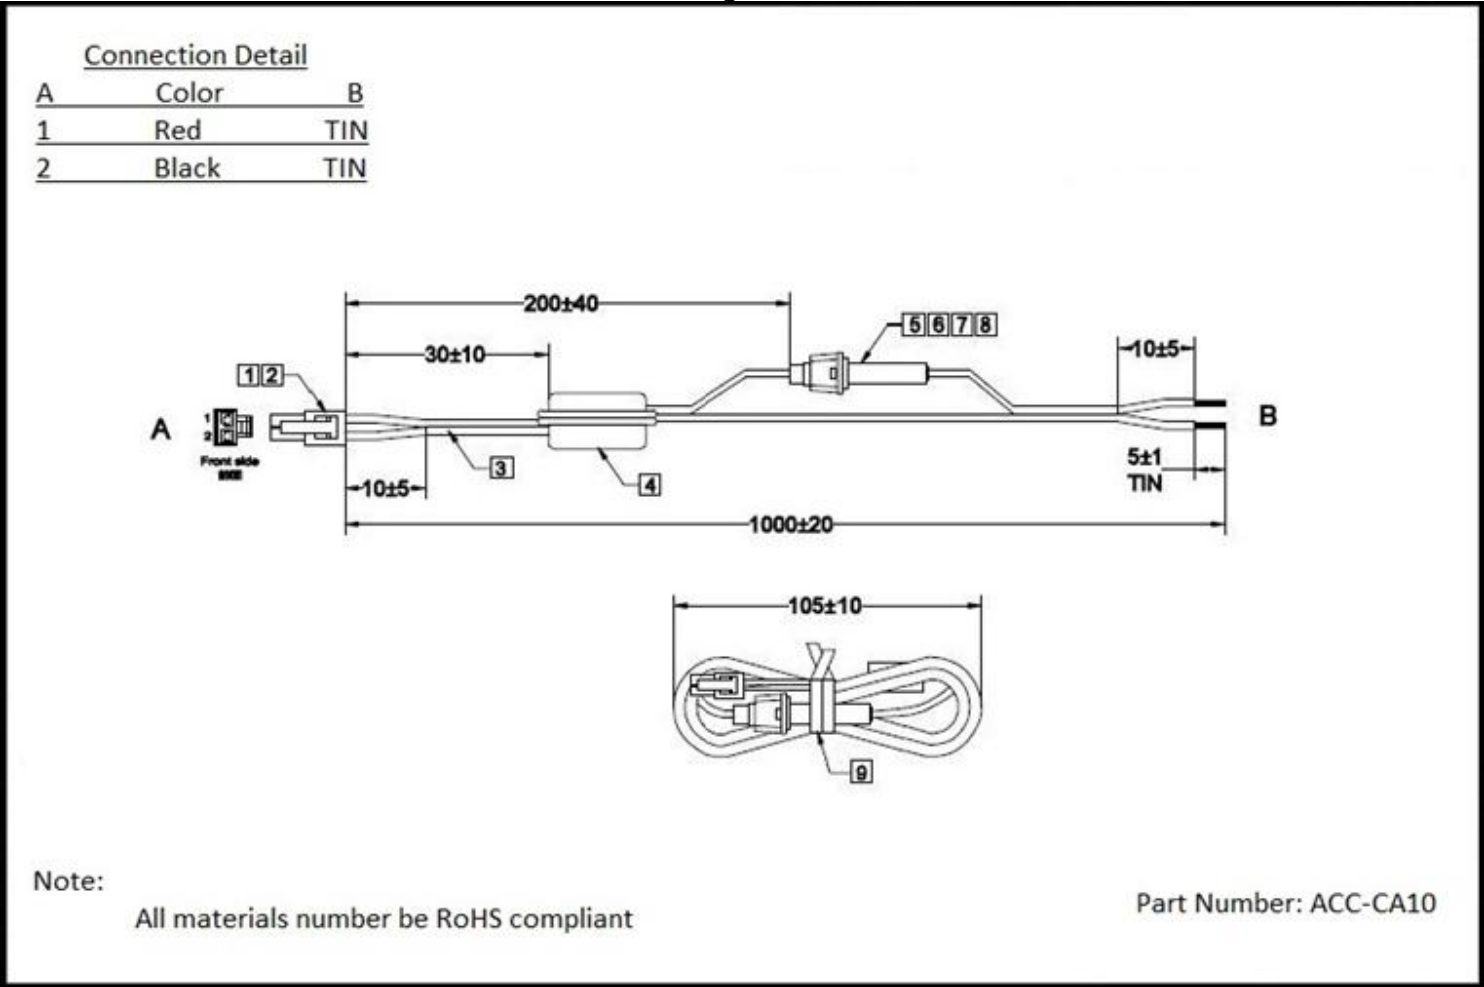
Connection Detail

| A | Color | B |
|---|---|---|
| 1 | Red | TIN |
| 2 | Black | TIN |

200±40

5 6 7 8

30±10

10±5

1 2

A

1
2

Front side
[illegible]

B

3

4

5±1
TIN

10±5

1000±20

105±10

9

Note:

All materials number be RoHS compliant

Part Number: ACC-CA10